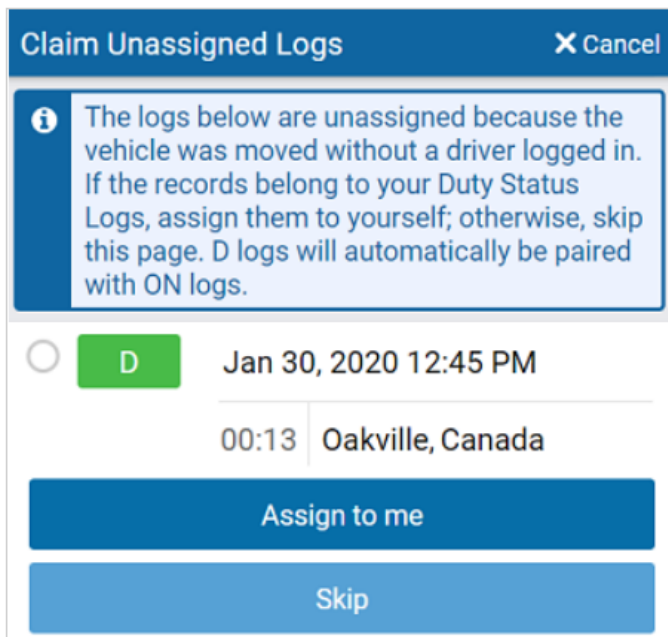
Claim Unassigned Logs

✕ Cancel

The logs below are unassigned because the vehicle was moved without a driver logged in. If the records belong to your Duty Status Logs, assign them to yourself; otherwise, skip this page. D logs will automatically be paired with ON logs.

D

Jan 30, 2020 12:45 PM

00:13 Oakville, Canada

Assign to me

Skip